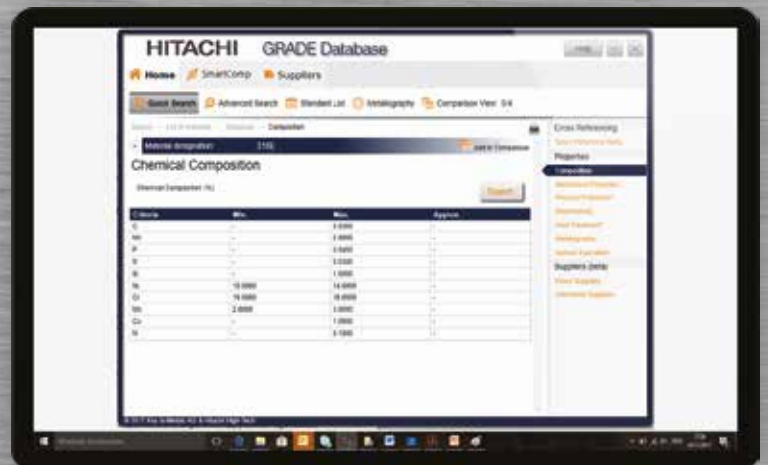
HITACHI GRADE Database

Home SmartComp Suppliers

Quick Search Advanced Search Standard List Metallography Comparison View 0/4

Chemical Composition

| Element | Min. | Max. | Approx. |
|---|---|---|---|
| C | - | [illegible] | - |
| Mn | - | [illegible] | - |
| P | - | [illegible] | - |
| S | - | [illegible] | - |
| Si | - | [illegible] | - |
| Ni | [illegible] | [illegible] | - |
| Cr | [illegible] | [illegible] | - |
| Mo | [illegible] | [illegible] | - |
| Cu | - | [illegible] | - |
| N | - | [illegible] | - |

Cross Referencing

Properties

Suppliers (beta)